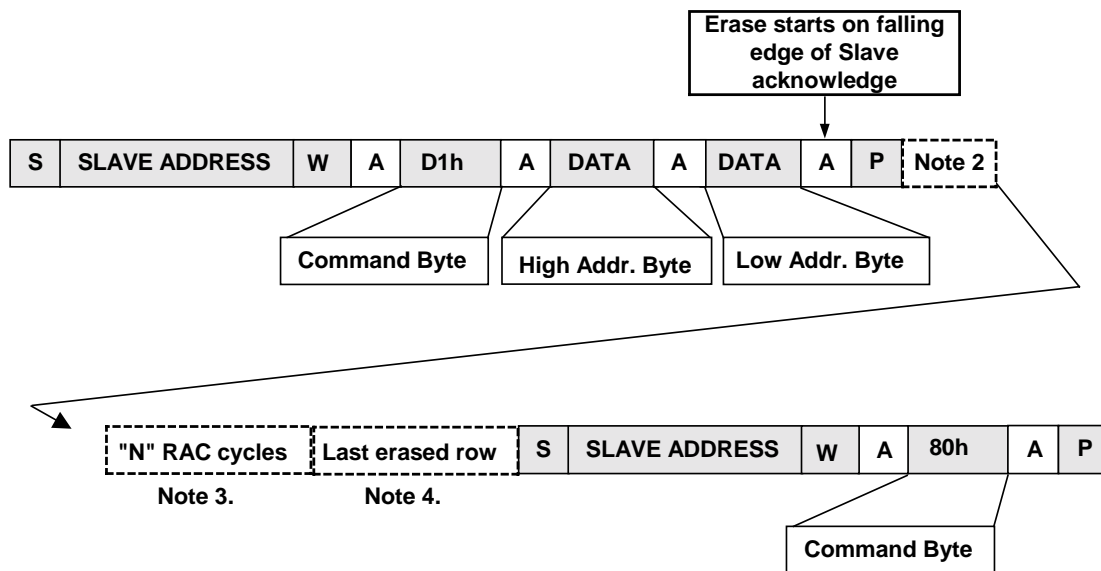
Erase starts on falling edge of Slave acknowledge

| S | SLAVE ADDRESS | W | A | D1h | A | DATA | A | DATA | A | P | Note 2 |
|---|---|---|---|---|---|---|---|---|---|---|---|

Command Byte

High Addr. Byte

Low Addr. Byte

| "N" RAC cycles | Last erased row | S | SLAVE ADDRESS | W | A | 80h | A | P |
|---|---|---|---|---|---|---|---|---|

Note 3.

Note 4.

Command Byte